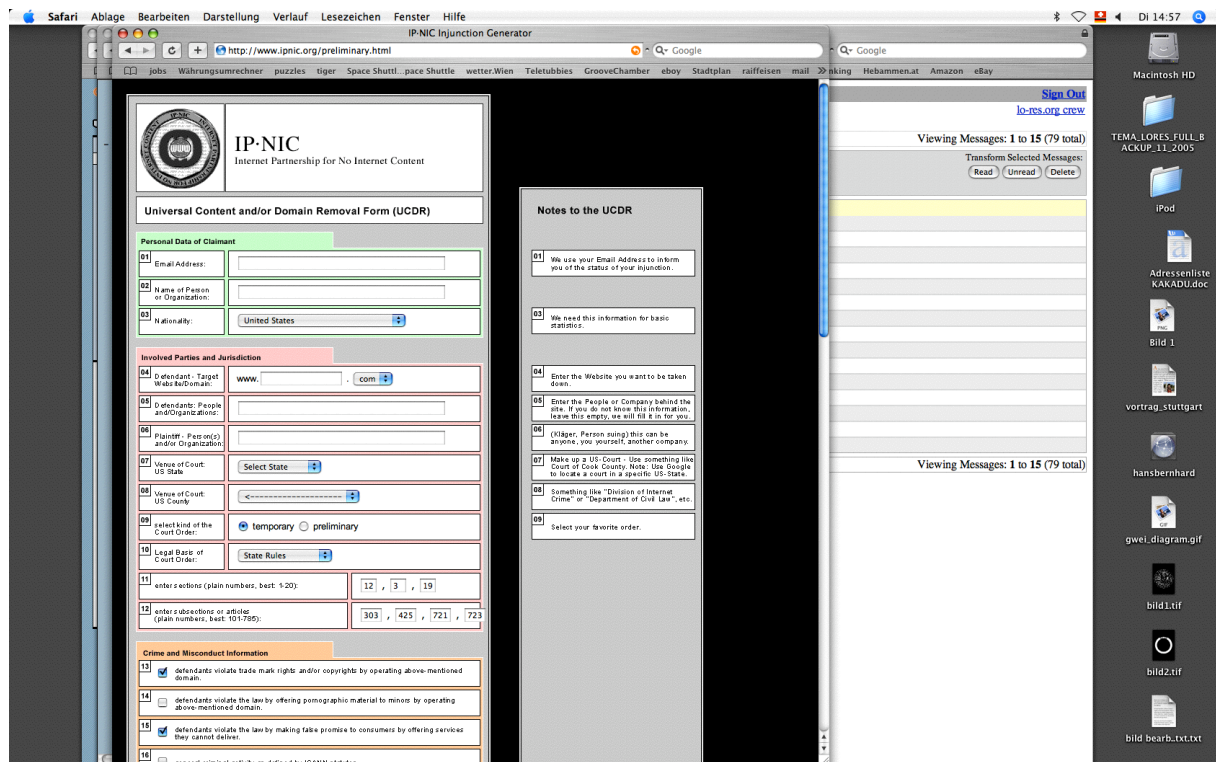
Safari Ablage Bearbeiten Darstellung Verlauf Lesezeichen Fenster Hilfe

Di 14:57

IP-NIC Injunction Generator

http://www.ipnic.org/preliminary.html

Google

Google

jobs Währungsumrechner puzzles tiger Space Shuttl...pace Shuttle wetter.Wien Teletubbies GrooveChamber eboy Stadtplan raiffeisen mail nking Hebammen.at Amazon eBay

IP·NIC
Internet Partnership for No Internet Content

Universal Content and/or Domain Removal Form (UCDR)

Personal Data of Claimant

01 Email Address:

02 Name of Person or Organization:

03 Nationality: United States

Involved Parties and Jurisdiction

04 Defendant - Target Website/Domain: www. . com

05 Defendants: People and/Organizations:

06 Plaintiff - Person(s) and/or Organization:

07 Venue of Court: US State Select State

08 Venue of Court: US County <--------------------

09 select kind of the Court Order: temporary preliminary

10 Legal Basis of Court Order: State Rules

11 enter sections (plain numbers, best: 1-20): 12 , 3 , 19

12 enter subsections or articles (plain numbers, best: 101-785): 303 , 425 , 721 , 723

Crime and Misconduct Information

13 defendants violate trade mark rights and/or copyrights by operating above-mentioned domain.

14 defendants violate the law by offering pornographic material to minors by operating above-mentioned domain.

15 defendants violate the law by making false promise to consumers by offering services they cannot deliver.

16 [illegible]

Notes to the UCDR

01 We use your Email Address to inform you of the status of your injunction.

03 We need this information for basic statistics.

04 Enter the Website you want to be taken down.

05 Enter the People or Company behind the site. If you do not know this information, leave this empty, we will fill it in for you.

06 (Kläger, Person suing) this can be anyone, you yourself, another company.

07 Make up a US-Court - Use something like Court of Cook County. Note: Use Google to locate a court in a specific US-State.

08 Something like "Division of Internet Crime" or "Department of Civil Law", etc.

09 Select your favorite order.

Sign Out
lo-res.org crew

Viewing Messages: 1 to 15 (79 total)
Transform Selected Messages:
Read Unread Delete

Viewing Messages: 1 to 15 (79 total)

Macintosh HD
TEMA_LORES_FULL_BACKUP_11_2005
iPod
Adressenliste KAKADU.doc
Bild 1
vortrag_stuttgart
hansbernhard
gwei_diagram.gif
bild1.tif
bild2.tif
bild bearb_txt.txt